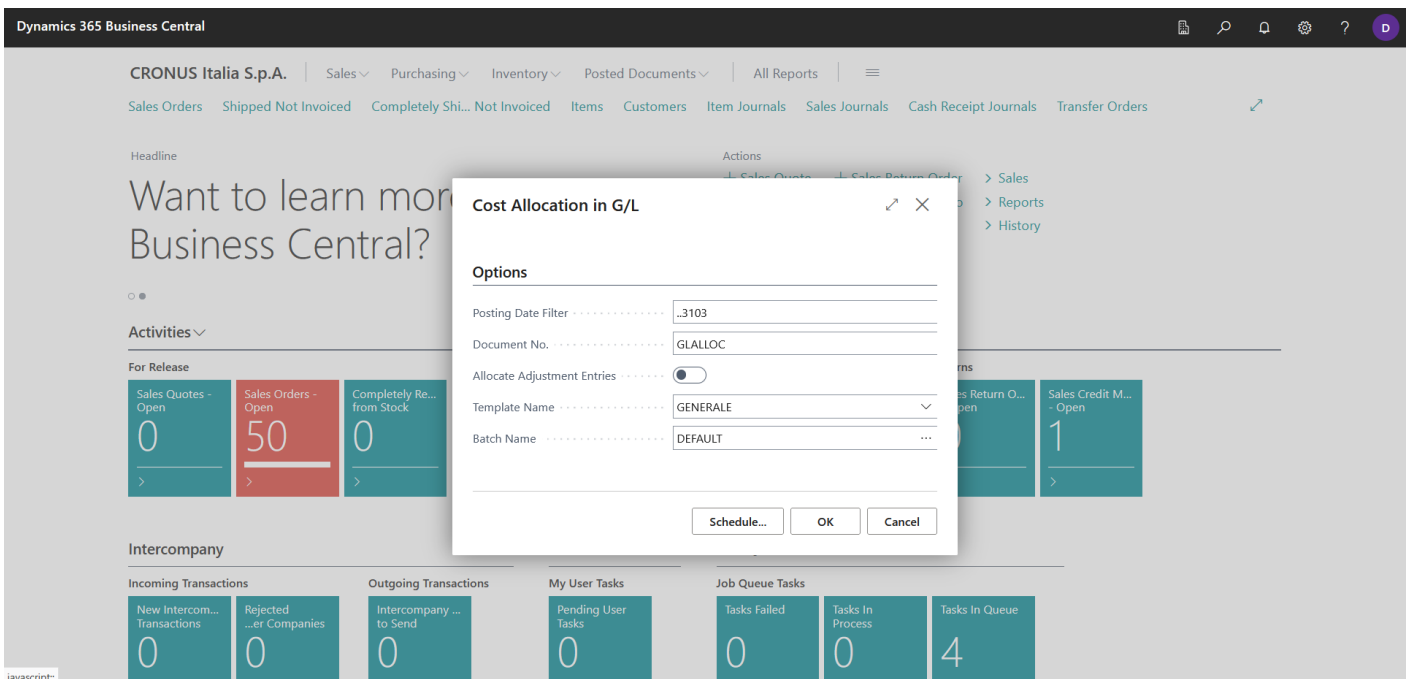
Dynamics 365 Business Central

D

CRONUS Italia S.p.A. | Sales | Purchasing | Inventory | Posted Documents | All Reports

Sales Orders | Shipped Not Invoiced | Completely Shi... Not Invoiced | Items | Customers | Item Journals | Sales Journals | Cash Receipt Journals | Transfer Orders

Headline

Want to learn more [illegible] Business Central?

Actions

+ Sales Quote + Sales Return Order
> Sales
> Reports
> History

Activities

For Release

Sales Quotes - Open
0

Sales Orders - Open
50

Completely Re... from Stock
0

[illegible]rns

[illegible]es Return O... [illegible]pen
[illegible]

Sales Credit M... - Open
1

Intercompany

Incoming Transactions

New Intercom... Transactions
0

Rejected ...er Companies
0

Outgoing Transactions

Intercompany ... to Send
0

My User Tasks

Pending User Tasks
0

Job Queue Tasks

Tasks Failed
0

Tasks In Process
0

Tasks In Queue
4

javascript:;

Cost Allocation in G/L

Options

Posting Date Filter ..3103
Document No. GLALLOC
Allocate Adjustment Entries
Template Name GENERALE
Batch Name DEFAULT

Schedule... | OK | Cancel